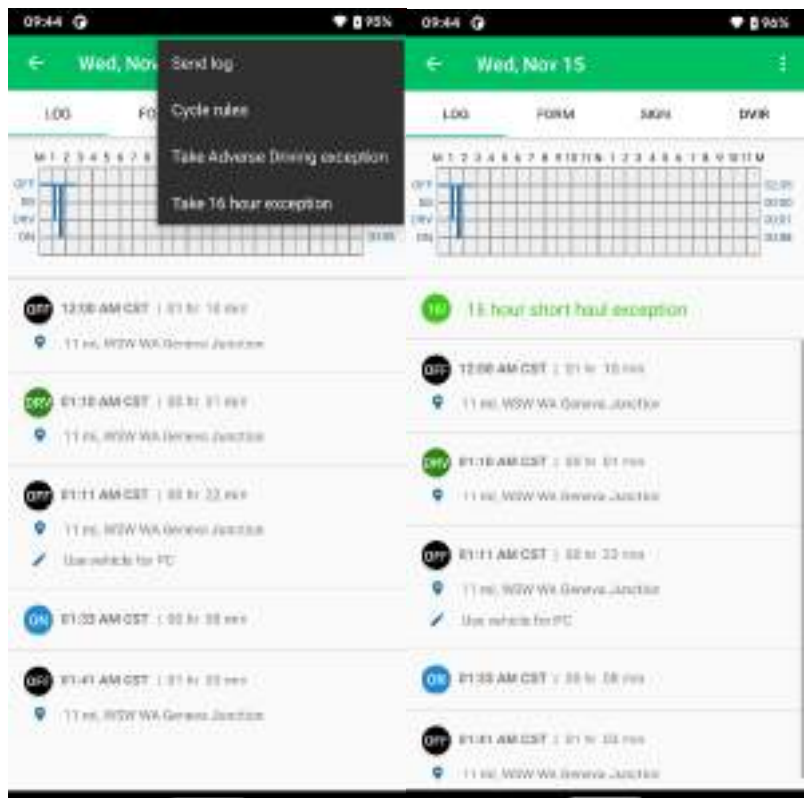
09:44 95%

Wed, Nov

Send log

Cycle rules

Take Adverse Driving exception

Take 16 hour exception

LOG FO

M 1 2 3 4 5 6 7 8

OFF
SB
DRV
ON

OFF 12:00 AM CST | 01 hr 10 min

11 mi. WSW WA Geneva Junction

DRV 01:10 AM CST | 00 hr 01 min

11 mi. WSW WA Geneva Junction

OFF 01:11 AM CST | 00 hr 22 min

11 mi. WSW WA Geneva Junction

Use vehicle for PC

ON 01:33 AM CST | 00 hr 08 min

OFF 01:41 AM CST | 01 hr 33 min

11 mi. WSW WA Geneva Junction

09:44 96%

Wed, Nov 15

LOG FORM SIGN DVIR

M 1 2 3 4 5 6 7 8 9 10 11 N 1 2 3 4 5 6 7 8 9 10 11 M

OFF
SB
DRV
ON

16 hour short haul exception

OFF 12:00 AM CST | 01 hr 10 min

11 mi. WSW WA Geneva Junction

DRV 01:10 AM CST | 00 hr 01 min

11 mi. WSW WA Geneva Junction

OFF 01:11 AM CST | 00 hr 22 min

11 mi. WSW WA Geneva Junction

Use vehicle for PC

ON 01:33 AM CST | 00 hr 08 min

OFF 01:41 AM CST | 01 hr 33 min

11 mi. WSW WA Geneva Junction